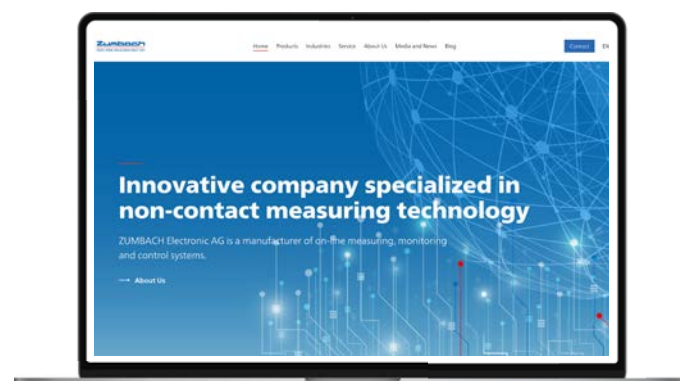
ZUMBACH
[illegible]

Home Products Industries Service About Us Media and News Blog

Contact EN

Innovative company specialized in non-contact measuring technology

ZUMBACH Electronic AG is a manufacturer of on-line measuring, monitoring and control systems.

About Us